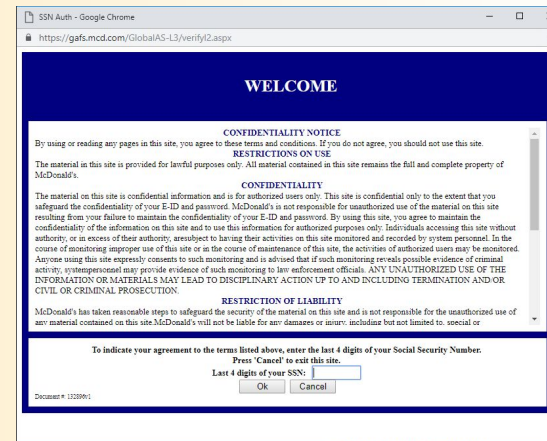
SSN Auth - Google Chrome

https://gafs.mcd.com/GlobalAS-L3/verifyl2.aspx

WELCOME

CONFIDENTIALITY NOTICE

By using or reading any pages in this site, you agree to these terms and conditions. If you do not agree, you should not use this site.

RESTRICTIONS ON USE

The material in this site is provided for lawful purposes only. All material contained in this site remains the full and complete property of McDonald's.

CONFIDENTIALITY

The material on this site is confidential information and is for authorized users only. This site is confidential only to the extent that you safeguard the confidentiality of your E-ID and password. McDonald's is not responsible for unauthorized use of the material on this site resulting from your failure to maintain the confidentiality of your E-ID and password. By using this site, you agree to maintain the confidentiality of the information on this site and to use this information for authorized purposes only. Individuals accessing this site without authority, or in excess of their authority, aresubject to having their activities on this site monitored and recorded by system personnel. In the course of monitoring improper use of this site or in the course of maintenance of this site, the activities of authorized users may be monitored. Anyone using this site expressly consents to such monitoring and is advised that if such monitoring reveals possible evidence of criminal activity, systempersonnel may provide evidence of such monitoring to law enforcement officials. ANY UNAUTHORIZED USE OF THE INFORMATION OR MATERIALS MAY LEAD TO DISCIPLINARY ACTION UP TO AND INCLUDING TERMINATION AND/OR CIVIL OR CRIMINAL PROSECUTION.

RESTRICTION OF LIABILITY

McDonald's has taken reasonable steps to safeguard the security of the material on this site and is not responsible for the unauthorized use of any material contained on this site.McDonald's will not be liable for any damages or injury, including but not limited to, special or

To indicate your agreement to the terms listed above, enter the last 4 digits of your Social Security Number.
Press 'Cancel' to exit this site.

Last 4 digits of your SSN:

Ok Cancel

Document #: 132899v1